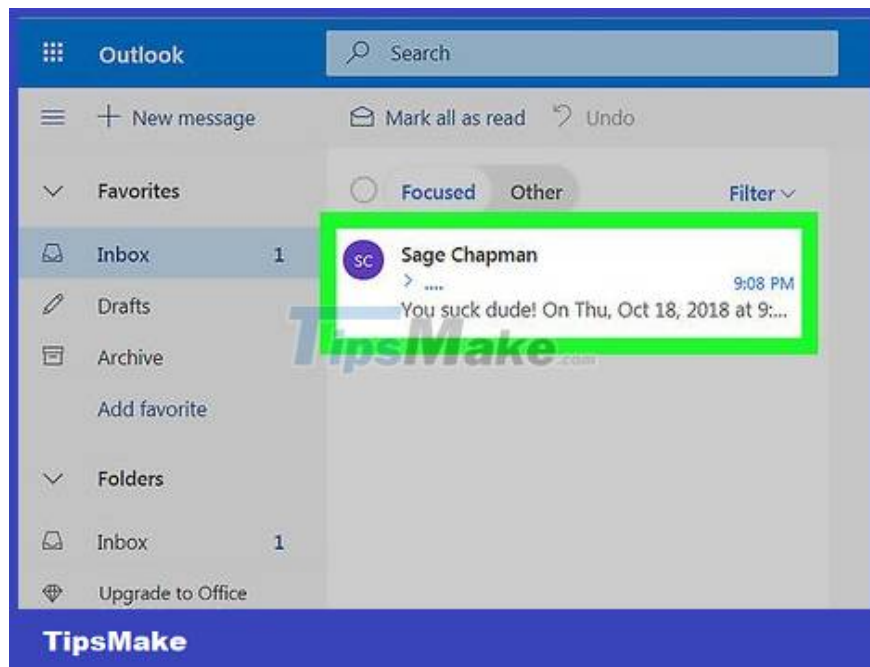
Outlook

Search

New message

Mark all as read

Undo

Favorites

Focused

Other

Filter

Inbox 1

SC

Sage Chapman

> ....

9:08 PM

You suck dude! On Thu, Oct 18, 2018 at 9:...

Drafts

Archive

TipsMake.com

Add favorite

Folders

Inbox 1

Upgrade to Office

TipsMake